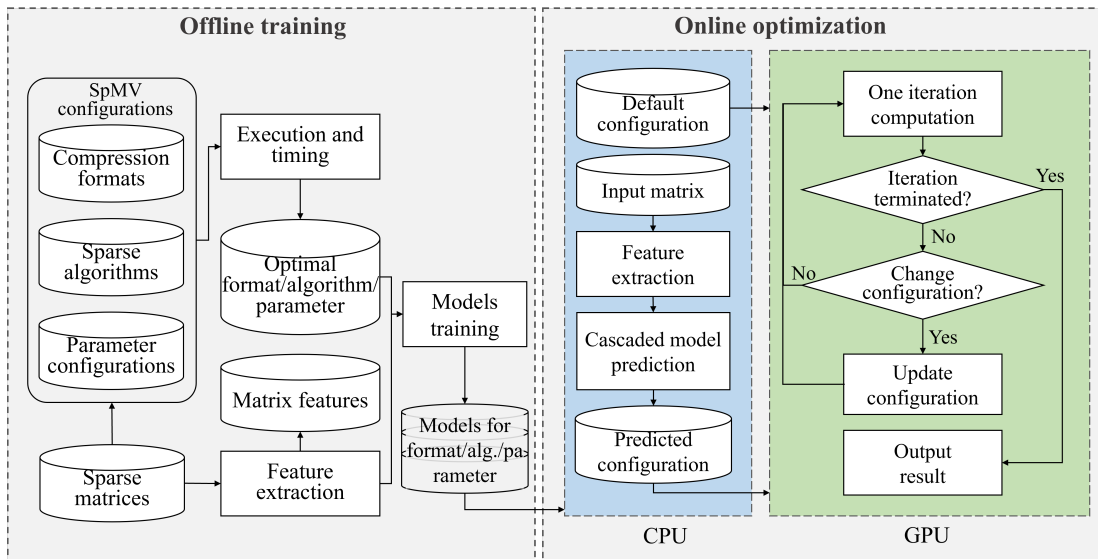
Offline training

SpMV configurations

Compression formats

Sparse algorithms

Parameter configurations

Execution and timing

Optimal format/algorithm/parameter

Models training

Matrix features

Models for format/alg./parameter

Sparse matrices

Feature extraction

Online optimization

Default configuration

Input matrix

Feature extraction

Cascaded model prediction

Predicted configuration

CPU

One iteration computation

Iteration terminated?

Yes

No

No

Change configuration?

Yes

Update configuration

Output result

GPU